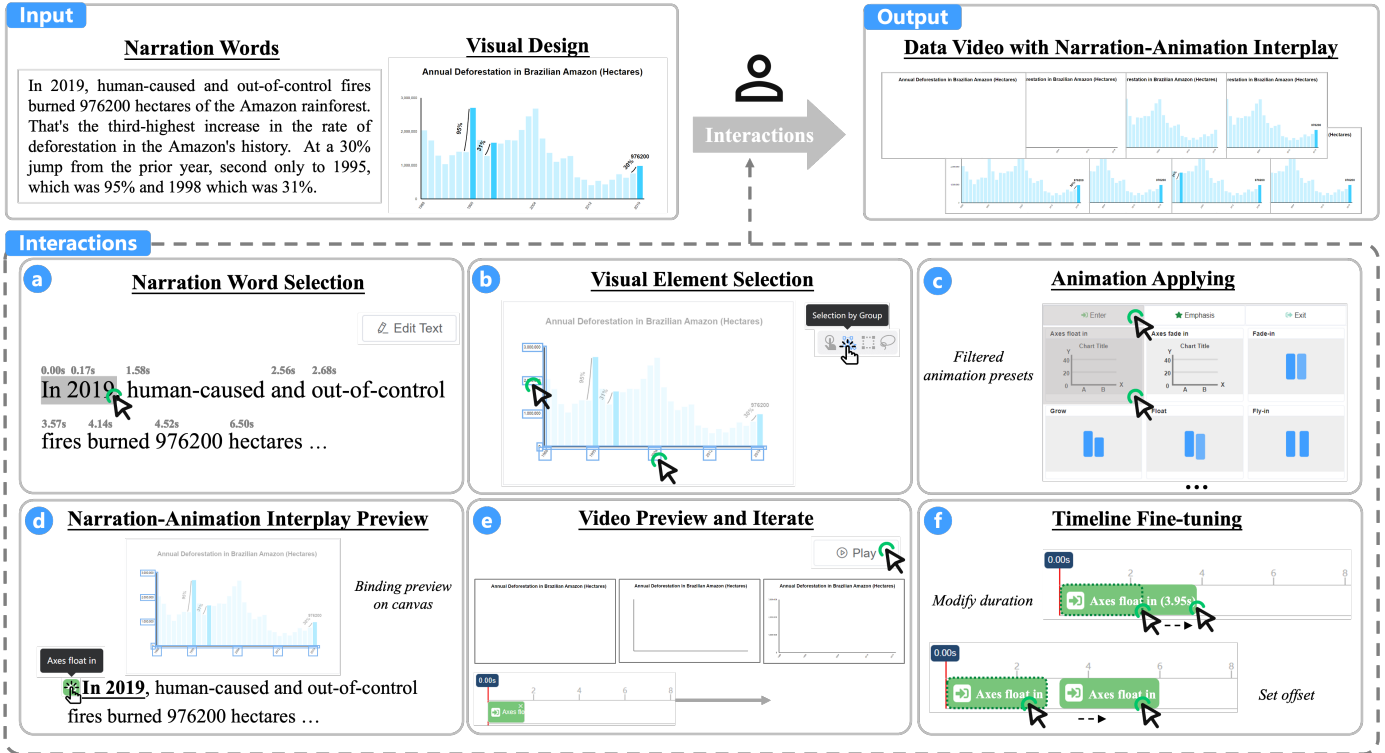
Input

Narration Words

In 2019, human-caused and out-of-control fires burned 976200 hectares of the Amazon rainforest. That's the third-highest increase in the rate of deforestation in the Amazon's history. At a 30% jump from the prior year, second only to 1995, which was 95% and 1998 which was 31%.

Visual Design

Annual Deforestation in Brazilian Amazon (Hectares)

95%

31%

30%

976200

Interactions

Output

Data Video with Narration-Animation Interplay

Annual Deforestation in Brazilian Amazon (Hectares)

Interactions

a

Narration Word Selection

Edit Text

0.00s 0.17s 1.58s 2.56s 2.68s

In 2019 human-caused and out-of-control

3.57s 4.14s 4.52s 6.50s

fires burned 976200 hectares …

b

Visual Element Selection

Annual Deforestation in Brazilian Amazon (Hectares)

Selection by Group

c

Animation Applying

Enter

Emphasis

Exit

Filtered animation presets

Axes float in

Chart Title

Axes fade in

Chart Title

Fade-in

Grow

Float

Fly-in

d

Narration-Animation Interplay Preview

Annual Deforestation in Brazilian Amazon (Hectares)

Binding preview on canvas

Axes float in

In 2019, human-caused and out-of-control fires burned 976200 hectares …

e

Video Preview and Iterate

Play

Annual Deforestation in Brazilian Amazon (Hectares)

Annual Deforestation in Brazilian Amazon (Hectares)

Annual Deforestation in Brazilian Amazon (Hectares)

0.00s

2 4 6 8

Axes fl

f

Timeline Fine-tuning

0.00s

2 4 6 8

Modify duration

Axes float in (3.95s)

0.00s

2 4 6 8

Axes float in

Axes float in

Set offset